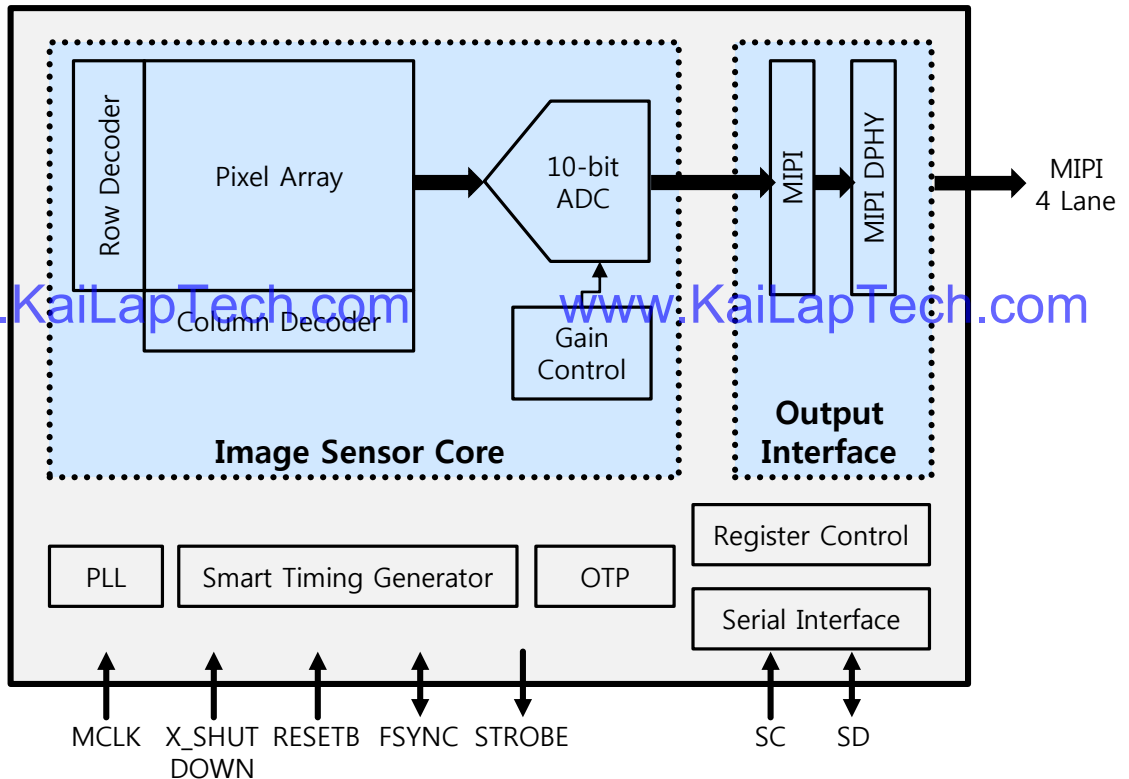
Row Decoder

Pixel Array

Column Decoder

10-bit ADC

Gain Control

Image Sensor Core

MIPI

MIPI DPHY

MIPI 4 Lane

Output Interface

.KaiLapTech.com www.KaiLapTech.com

Register Control

PLL

Smart Timing Generator

OTP

Serial Interface

MCLK X_SHUT DOWN RESETB FSYNC STROBE SC SD